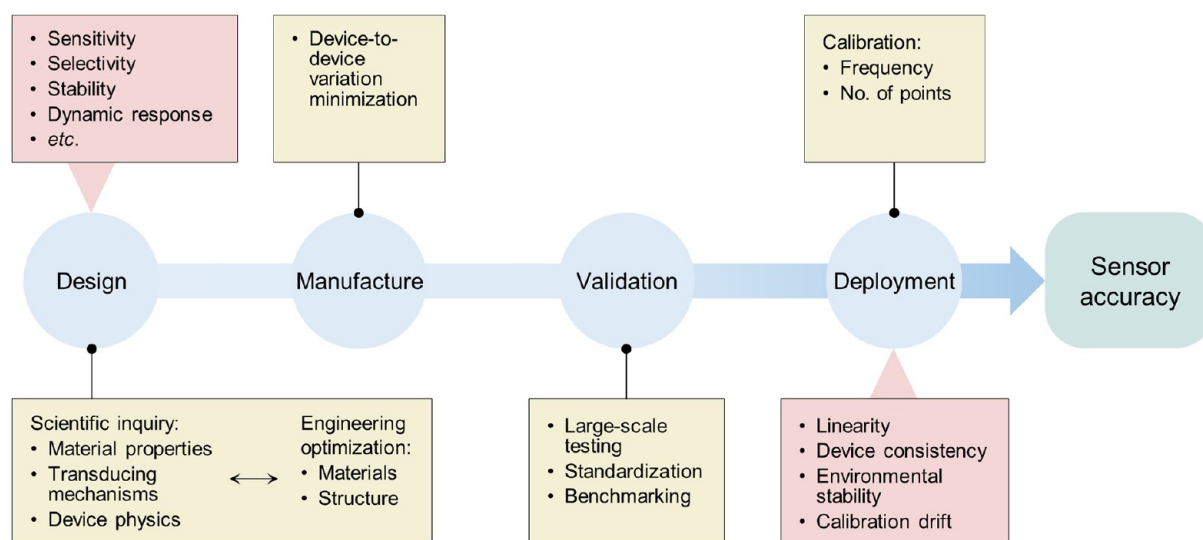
• Sensitivity
• Selectivity
• Stability
• Dynamic response
• *etc*.

• Device-to-device variation minimization

Calibration:
• Frequency
• No. of points

Design

Manufacture

Validation

Deployment

Sensor accuracy

Scientific inquiry:
• Material properties
• Transducing mechanisms
• Device physics

Engineering optimization:
• Materials
• Structure

• Large-scale testing
• Standardization
• Benchmarking

• Linearity
• Device consistency
• Environmental stability
• Calibration drift